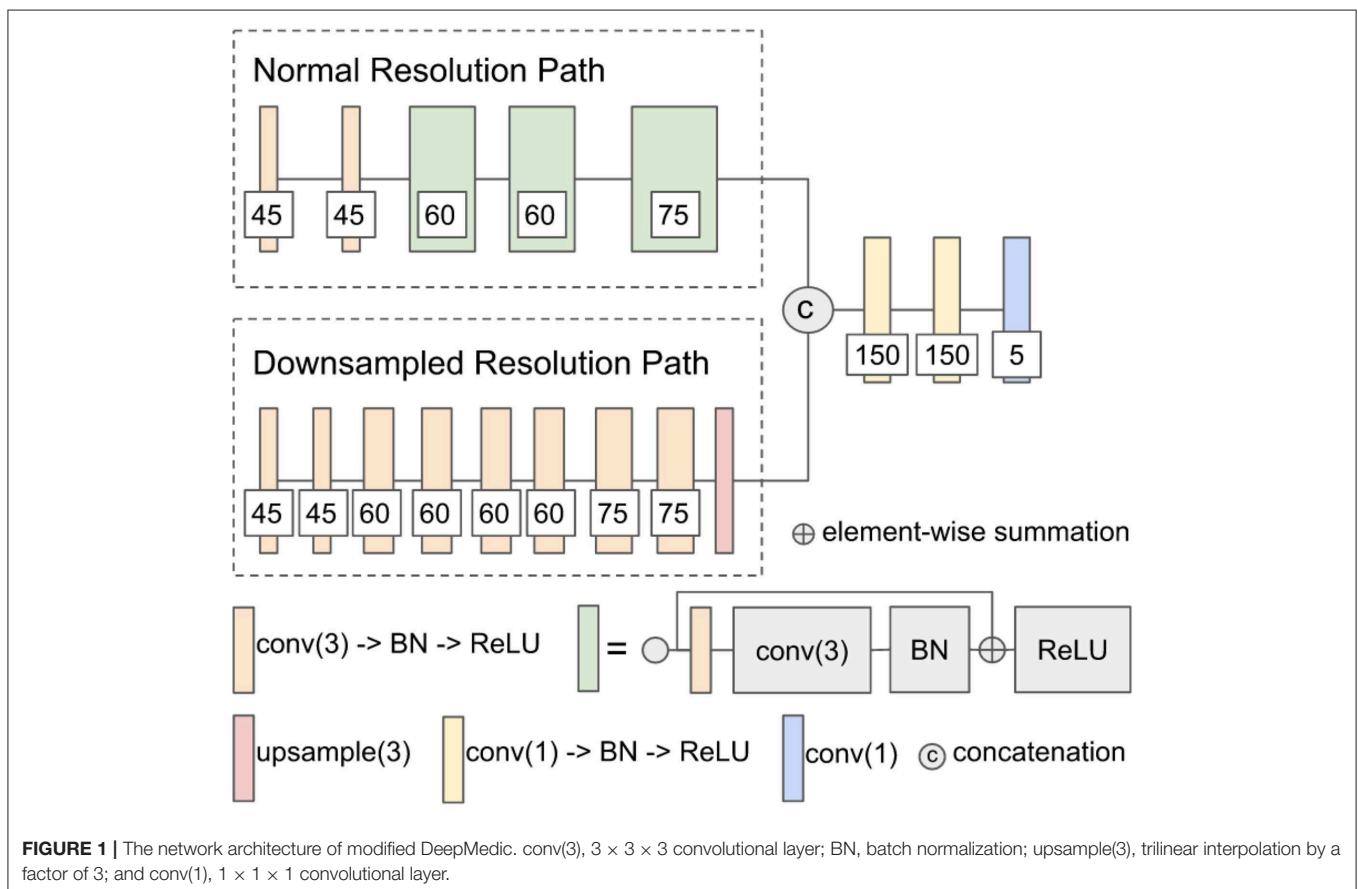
Normal Resolution Path

45 45 60 60 75

c

150 150 5

Downsampled Resolution Path

45 45 60 60 60 60 75 75

⊕ element-wise summation

conv(3) -> BN -> ReLU

=

conv(3)

BN

ReLU

upsample(3)

conv(1) -> BN -> ReLU

conv(1)

ⓒ concatenation

**FIGURE 1 |** The network architecture of modified DeepMedic. conv(3), $3 \times 3 \times 3$ convolutional layer; BN, batch normalization; upsample(3), trilinear interpolation by a factor of 3; and conv(1), $1 \times 1 \times 1$ convolutional layer.